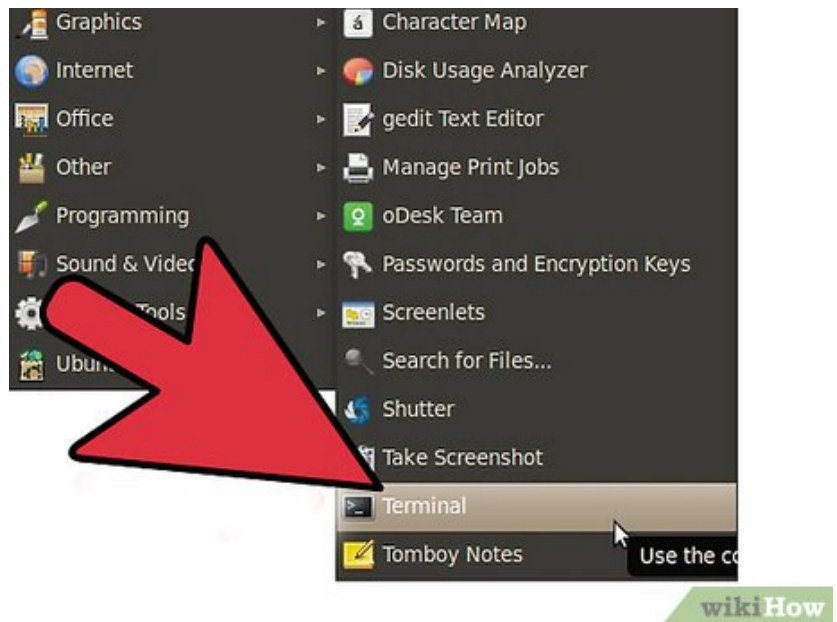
Graphics
Internet
Office
Other
Programming
Sound & Vide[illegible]
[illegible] Tools
Ubun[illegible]

Character Map
Disk Usage Analyzer
gedit Text Editor
Manage Print Jobs
oDesk Team
Passwords and Encryption Keys
Screenlets
Search for Files...
Shutter
Take Screenshot
Terminal
Tomboy Notes
Use the co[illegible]

wikiHow